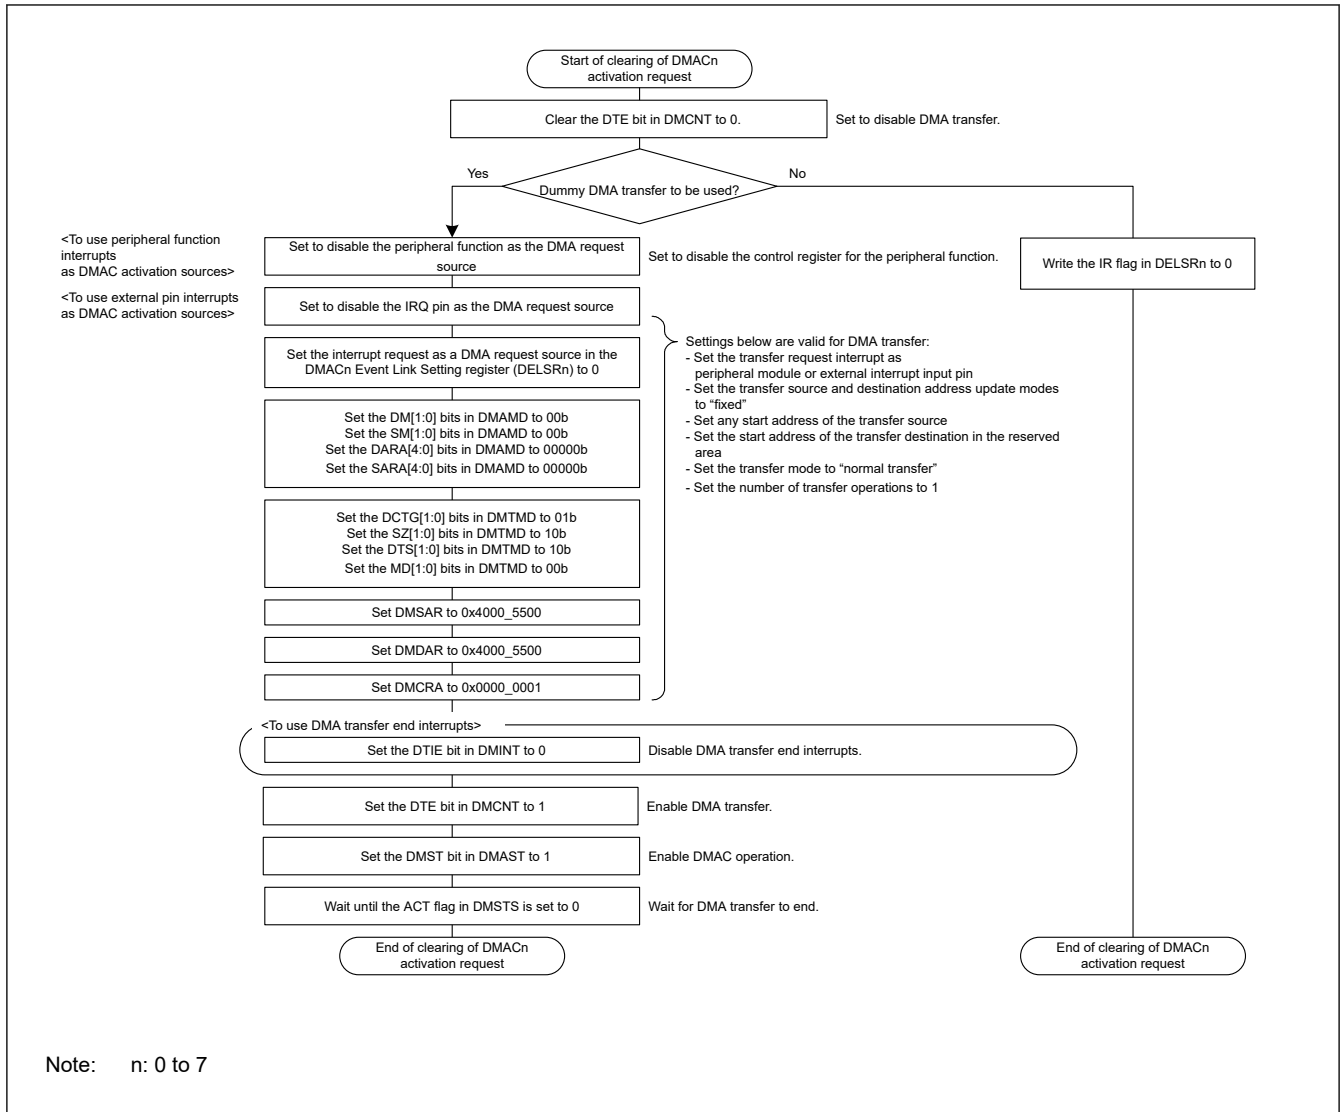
Start of clearing of DMACn activation request

Clear the DTE bit in DMCNT to 0.

Set to disable DMA transfer.

Yes

Dummy DMA transfer to be used?

No

<To use peripheral function interrupts as DMAC activation sources>

Set to disable the peripheral function as the DMA request source

Set to disable the control register for the peripheral function.

Write the IR flag in DELSRn to 0

<To use external pin interrupts as DMAC activation sources>

Set to disable the IRQ pin as the DMA request source

Set the interrupt request as a DMA request source in the DMACn Event Link Setting register (DELSRn) to 0

Settings below are valid for DMA transfer:
- Set the transfer request interrupt as peripheral module or external interrupt input pin
- Set the transfer source and destination address update modes to "fixed"
- Set any start address of the transfer source
- Set the start address of the transfer destination in the reserved area
- Set the transfer mode to "normal transfer"
- Set the number of transfer operations to 1

Set the DM[1:0] bits in DMAMD to 00b
Set the SM[1:0] bits in DMAMD to 00b
Set the DARA[4:0] bits in DMAMD to 00000b
Set the SARA[4:0] bits in DMAMD to 00000b

Set the DCTG[1:0] bits in DMTMD to 01b
Set the SZ[1:0] bits in DMTMD to 10b
Set the DTS[1:0] bits in DMTMD to 10b
Set the MD[1:0] bits in DMTMD to 00b

Set DMSAR to 0x4000_5500

Set DMDAR to 0x4000_5500

Set DMCRA to 0x0000_0001

<To use DMA transfer end interrupts>

Set the DTIE bit in DMINT to 0

Disable DMA transfer end interrupts.

Set the DTE bit in DMCNT to 1

Enable DMA transfer.

Set the DMST bit in DMAST to 1

Enable DMAC operation.

Wait until the ACT flag in DMSTS is set to 0

Wait for DMA transfer to end.

End of clearing of DMACn activation request

End of clearing of DMACn activation request

Note: n: 0 to 7